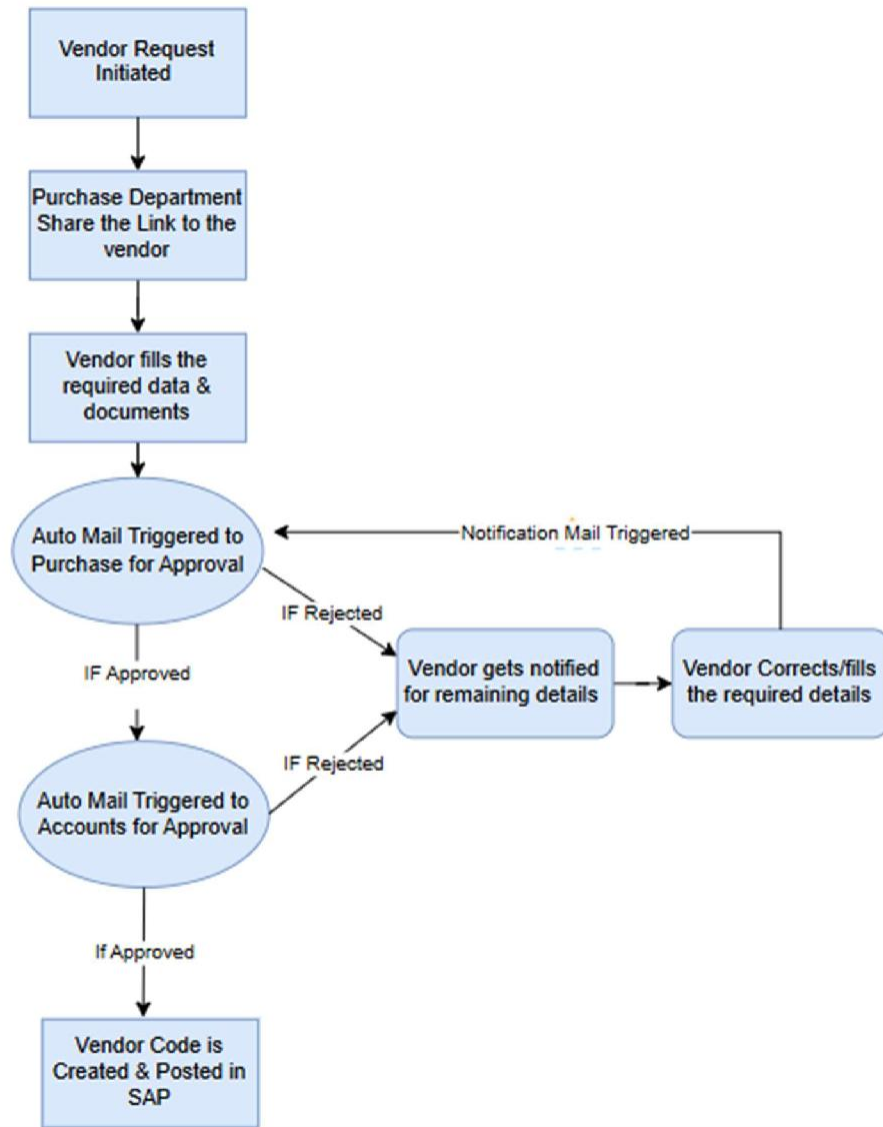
Vendor Request Initiated

Purchase Department Share the Link to the vendor

Vendor fills the required data & documents

Auto Mail Triggered to Purchase for Approval

Notification Mail Triggered

IF Rejected

Vendor gets notified for remaining details

Vendor Corrects/fills the required details

IF Approved

IF Rejected

Auto Mail Triggered to Accounts for Approval

If Approved

Vendor Code is Created & Posted in SAP